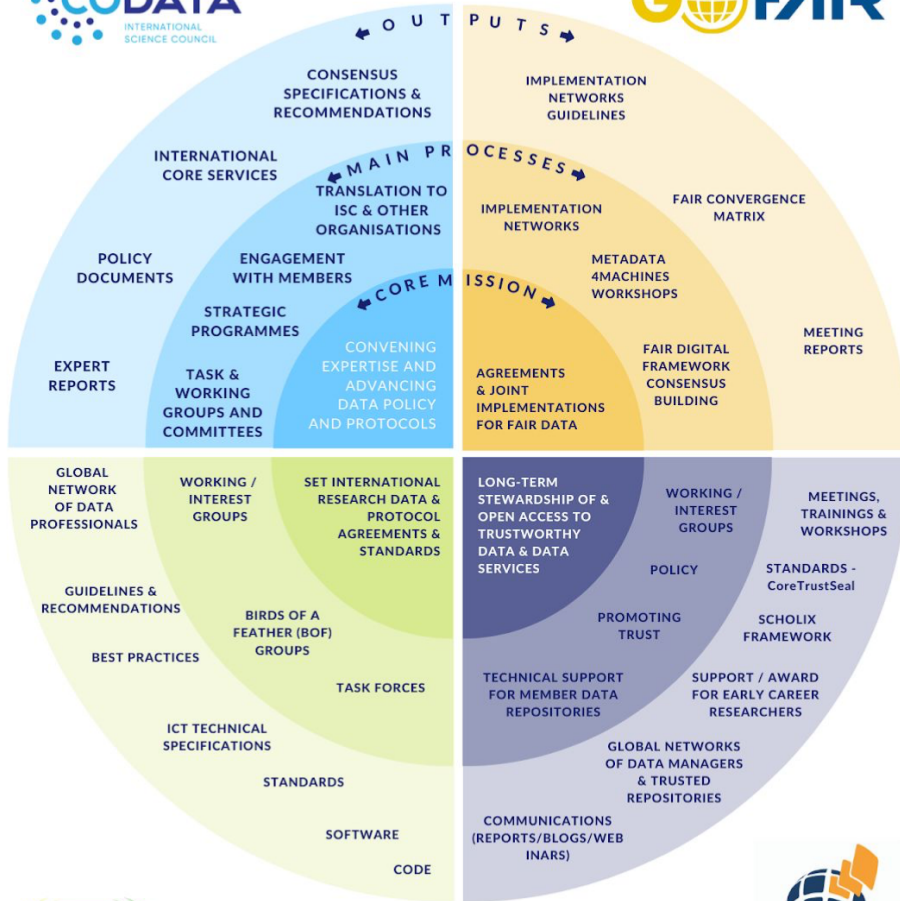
CODATA
INTERNATIONAL SCIENCE COUNCIL

GO FAIR

OUTPUTS

CONSENSUS SPECIFICATIONS & RECOMMENDATIONS

INTERNATIONAL CORE SERVICES

POLICY DOCUMENTS

EXPERT REPORTS

MAIN PROCESSES

TRANSLATION TO ISC & OTHER ORGANISATIONS

ENGAGEMENT WITH MEMBERS

STRATEGIC PROGRAMMES

TASK & WORKING GROUPS AND COMMITTEES

CORE MISSION

CONVENING EXPERTISE AND ADVANCING DATA POLICY AND PROTOCOLS

IMPLEMENTATION NETWORKS GUIDELINES

FAIR CONVERGENCE MATRIX

MEETING REPORTS

IMPLEMENTATION NETWORKS

METADATA 4MACHINES WORKSHOPS

FAIR DIGITAL FRAMEWORK CONSENSUS BUILDING

AGREEMENTS & JOINT IMPLEMENTATIONS FOR FAIR DATA

GLOBAL NETWORK OF DATA PROFESSIONALS

GUIDELINES & RECOMMENDATIONS

BEST PRACTICES

ICT TECHNICAL SPECIFICATIONS

STANDARDS

SOFTWARE

CODE

WORKING / INTEREST GROUPS

BIRDS OF A FEATHER (BOF) GROUPS

TASK FORCES

SET INTERNATIONAL RESEARCH DATA & PROTOCOL AGREEMENTS & STANDARDS

LONG-TERM STEWARDSHIP OF & OPEN ACCESS TO TRUSTWORTHY DATA & DATA SERVICES

WORKING / INTEREST GROUPS

POLICY

PROMOTING TRUST

TECHNICAL SUPPORT FOR MEMBER DATA REPOSITORIES

MEETINGS, TRAININGS & WORKSHOPS

STANDARDS - CoreTrustSeal

SCHOLIX FRAMEWORK

SUPPORT / AWARD FOR EARLY CAREER RESEARCHERS

GLOBAL NETWORKS OF DATA MANAGERS & TRUSTED REPOSITORIES

COMMUNICATIONS (REPORTS/BLOGS/WEBINARS)